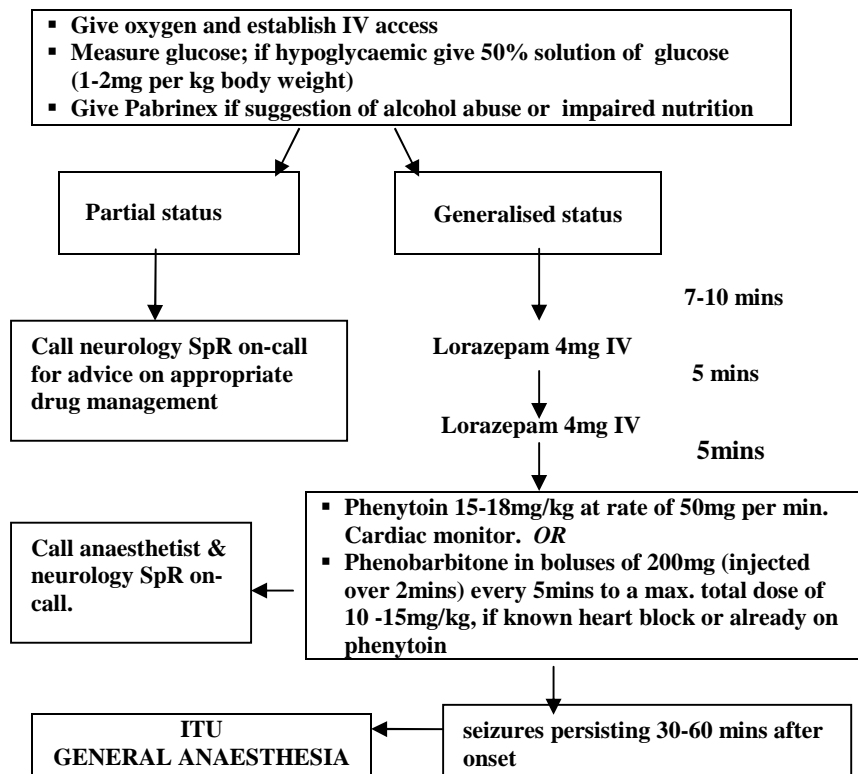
▪ Give oxygen and establish IV access
▪ Measure glucose; if hypoglycaemic give 50% solution of glucose (1-2mg per kg body weight)
▪ Give Pabrinex if suggestion of alcohol abuse or impaired nutrition

Partial status

Generalised status

Call neurology SpR on-call for advice on appropriate drug management

7-10 mins

Lorazepam 4mg IV

5 mins

Lorazepam 4mg IV

5mins

▪ Phenytoin 15-18mg/kg at rate of 50mg per min. Cardiac monitor. *OR*
▪ Phenobarbitone in boluses of 200mg (injected over 2mins) every 5mins to a max. total dose of 10 -15mg/kg, if known heart block or already on phenytoin

Call anaesthetist & neurology SpR on-call.

seizures persisting 30-60 mins after onset

ITU
GENERAL ANAESTHESIA